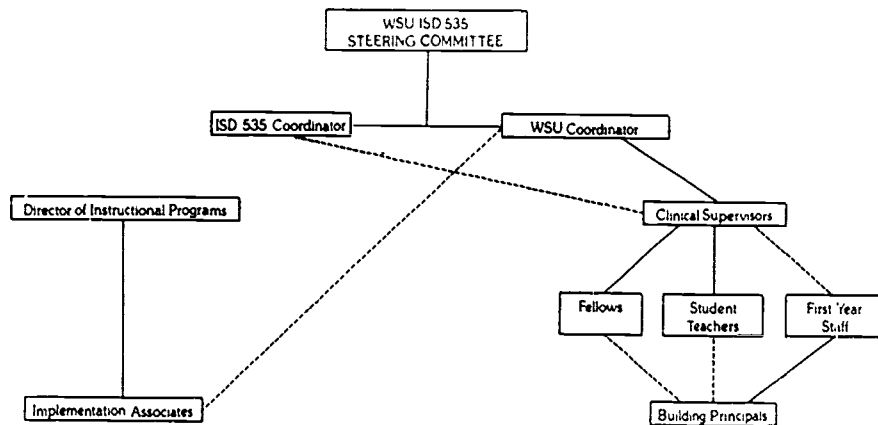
WSU ISD 535
STEERING COMMITTEE

ISD 535 Coordinator

WSU Coordinator

Director of Instructional Programs

Clinical Supervisors

Fellows

Student Teachers

First Year Staff

Implementation Associates

Building Principals